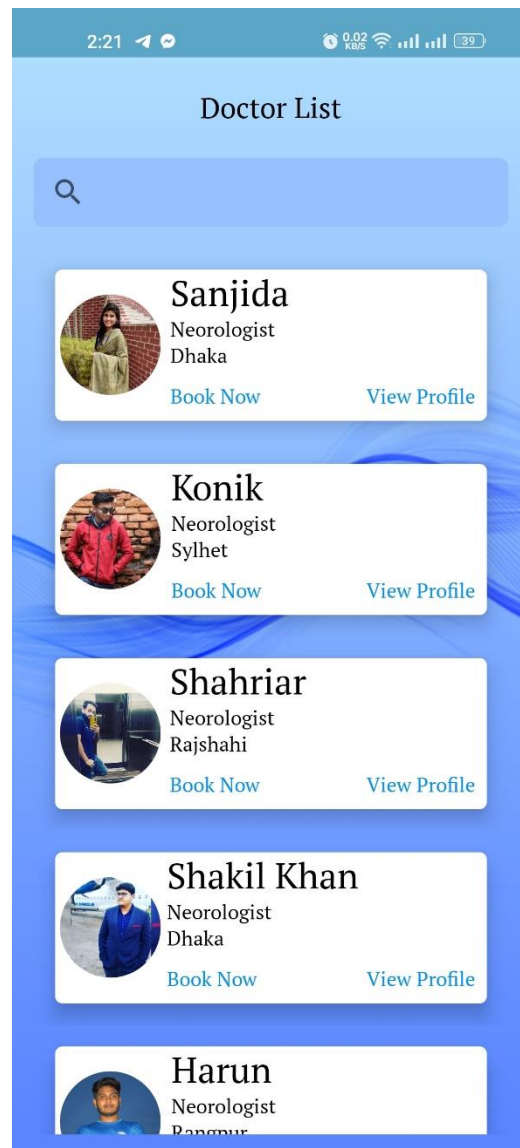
2:21

0.02 KB/S 39

Doctor List

Sanjida
Neorologist
Dhaka
Book Now
View Profile

Konik
Neorologist
Sylhet
Book Now
View Profile

Shahriar
Neorologist
Rajshahi
Book Now
View Profile

Shakil Khan
Neorologist
Dhaka
Book Now
View Profile

Harun
Neorologist
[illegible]